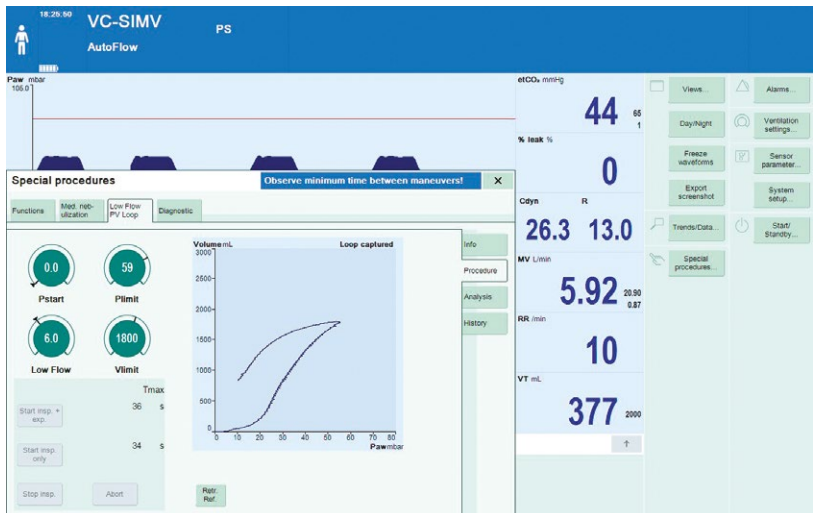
18:25:50 VC-SIMV PS
AutoFlow

Paw mbar
105.0

Special procedures
Observe minimum time between maneuvers!
Functions | Med. nebulization | Low Flow PV Loop | Diagnostic

0.0
Pstart
59
Plimit
6.0
Low Flow
1800
Vlimit

Tmax
Start insp. + exp. 36 s
Start insp. only 34 s
Stop insp. Abort

Volume mL
Loop captured
3000
2500
2000
1500
1000
500
0
0 10 20 30 40 50 60 70 80
Paw mbar

Retr. Ref.

Info
Procedure
Analysis
History

etCO₂ mmHg
44
65
1
% leak %
0
Cdyn R
26.3 13.0
MV L/min
5.92
20.90
0.87
RR /min
10
VT mL
377
2000

Views...
Day/Night
Freeze waveforms
Export screenshot
Trends/Data...
Special procedures...
Alarms...
Ventilation settings...
Sensor parameter...
System setup...
Start/Standby...